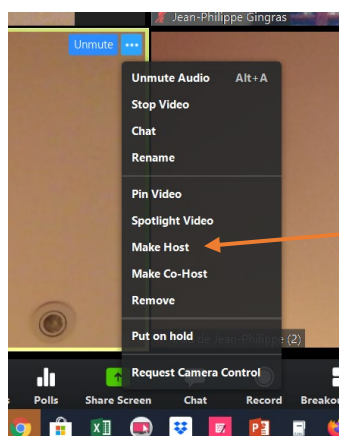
Jean-Philippe Gingras

Unmute

Unmute Audio Alt+A
Stop Video
Chat
Rename

Pin Video
Spotlight Video
Make Host
Make Co-Host
Remove

Put on hold

Request Camera Control

de Jean-Philippe (2)

Polls
Share Screen
Chat
Record
Breako